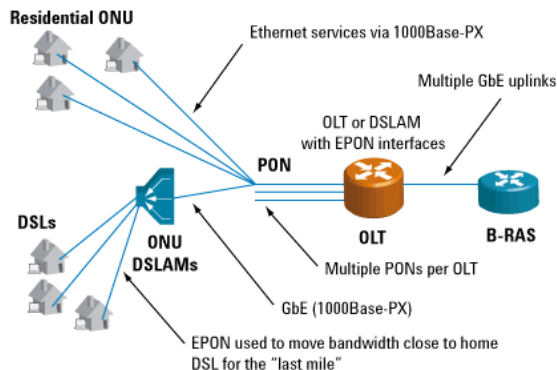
Residential ONU

Ethernet services via 1000Base-PX

Multiple GbE uplinks

OLT or DSLAM with EPON interfaces

PON

DSLs

ONU DSLAMs

OLT

B-RAS

Multiple PONs per OLT

GbE (1000Base-PX)

EPON used to move bandwidth close to home DSL for the "last mile"